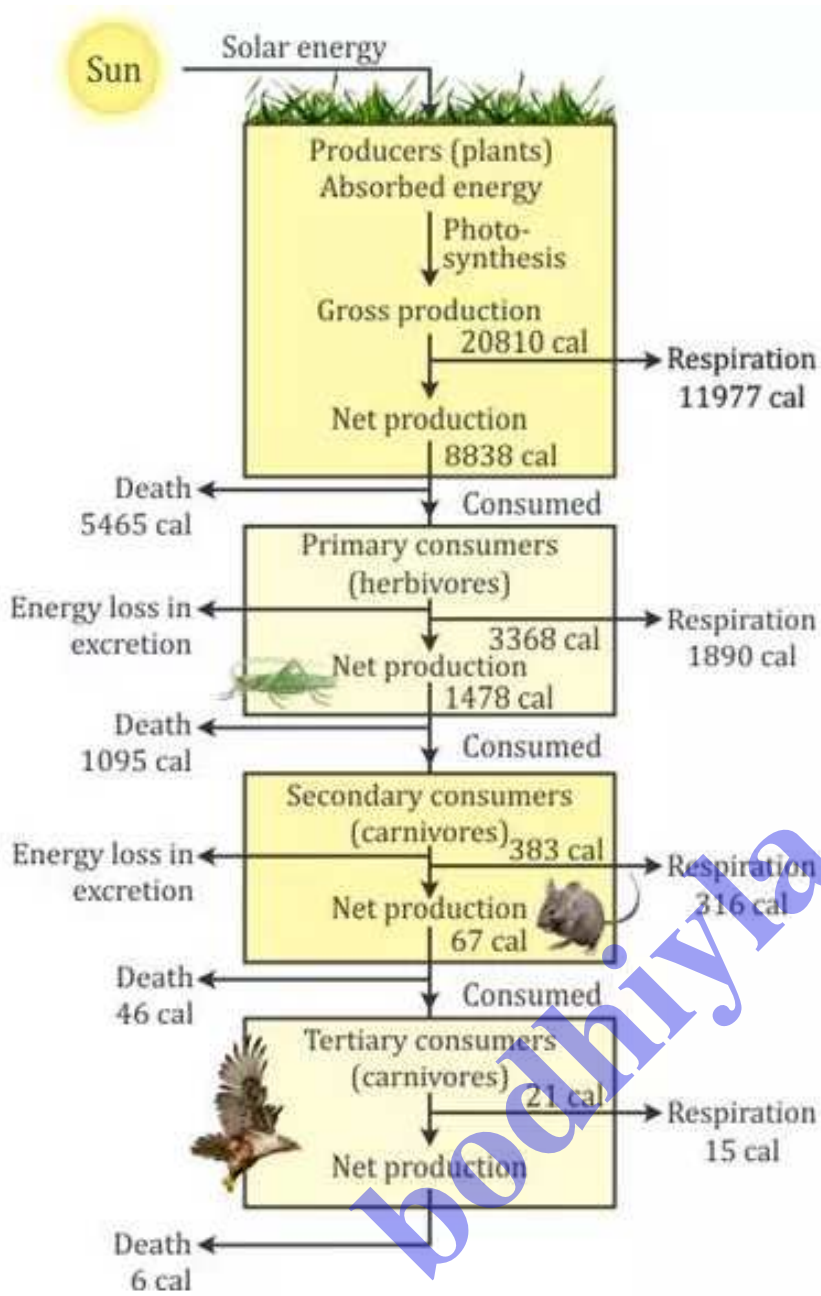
Sun

Solar energy

Producers (plants)
Absorbed energy

Photo-synthesis

Gross production
20810 cal

Respiration
11977 cal

Net production
8838 cal

Death
5465 cal

Consumed

Primary consumers
(herbivores)

Energy loss in excretion

3368 cal

Respiration
1890 cal

Net production
1478 cal

Death
1095 cal

Consumed

Secondary consumers
(carnivores)

383 cal

Energy loss in excretion

Respiration
316 cal

Net production
67 cal

Death
46 cal

Consumed

Tertiary consumers
(carnivores)

21 cal

Respiration
15 cal

Net production

Death
6 cal

bodhiya